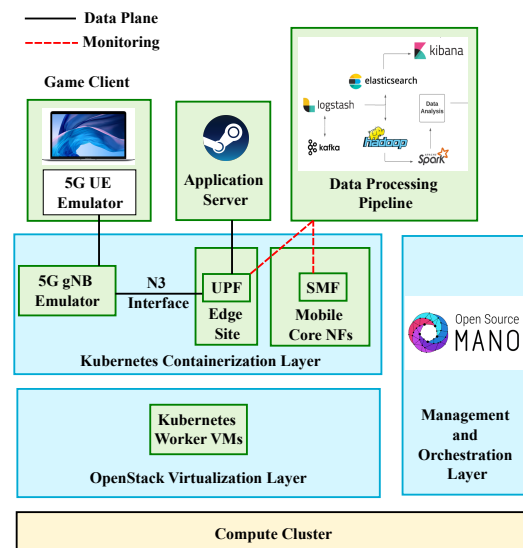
Data Plane
Monitoring

Game Client

5G UE Emulator

Application Server

kibana
elasticsearch
logstash
Data Analysis
kafka
hadoop
Spark

Data Processing Pipeline

5G gNB Emulator

N3 Interface

UPF

Edge Site

SMF

Mobile Core NFs

Kubernetes Containerization Layer

Open Source MANO

Kubernetes Worker VMs

OpenStack Virtualization Layer

Management and Orchestration Layer

Compute Cluster